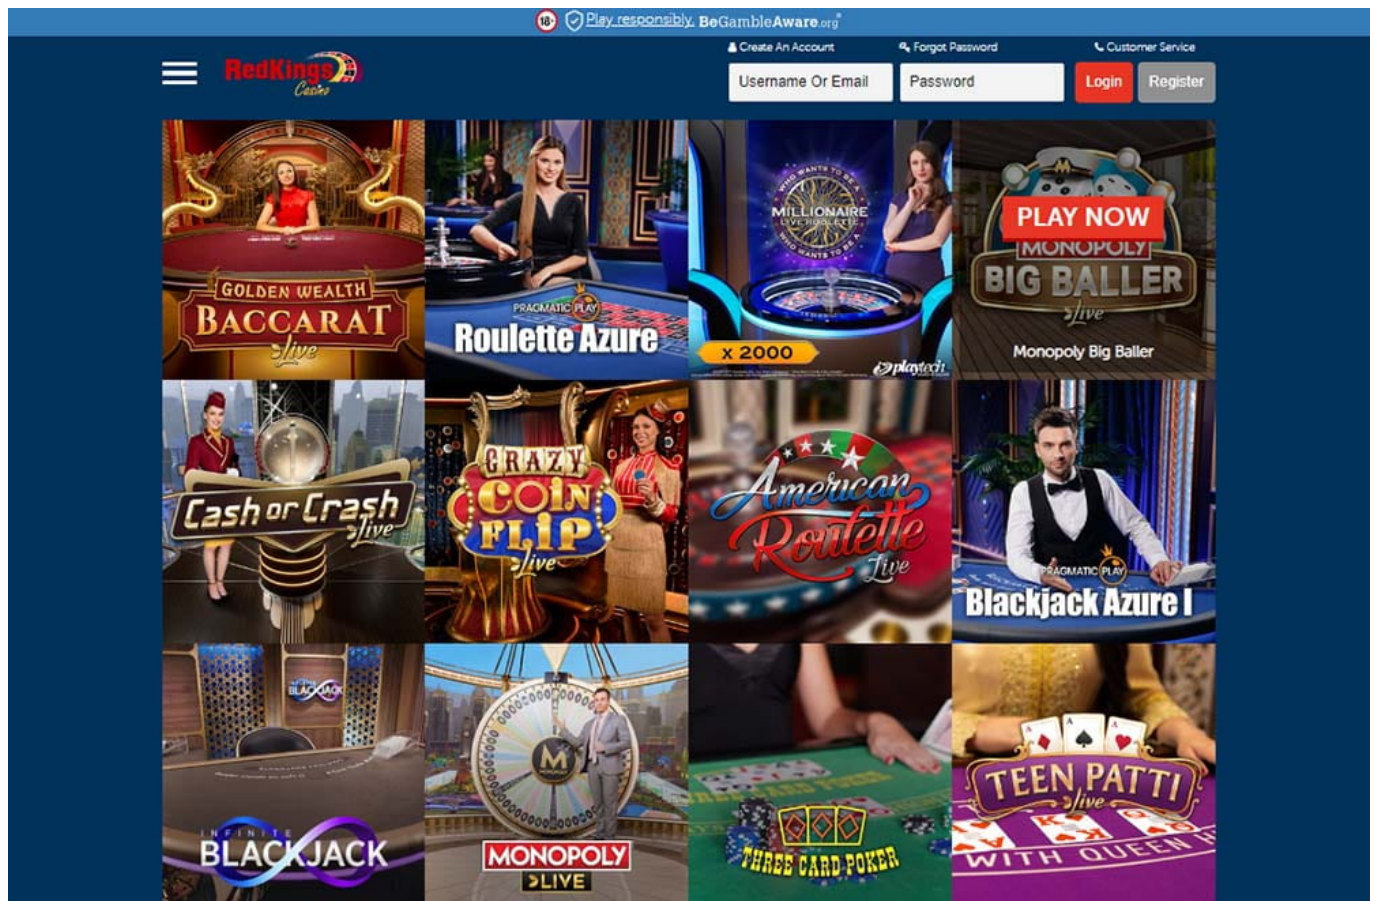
18+ Play responsibly. BeGambleAware.org

RedKings Casino

Create An Account
Forgot Password
Customer Service

Username Or Email
Password
Login
Register

GOLDEN WEALTH BACCARAT live

PRAGMATIC PLAY Roulette Azure

WHO WANTS TO BE A MILLIONAIRE LIVE ROULETTE
x 2000
playtech

PLAY NOW
MONOPOLY BIG BALLER live
Monopoly Big Baller

Cash or Crash live

CRAZY COIN FLIP live

American Roulette live

PRAGMATIC PLAY Blackjack Azure I

BLACKJACK

INFINITE BLACKJACK

MONOPOLY LIVE

THREE CARD POKER

TEEN PATTI live
WITH QUEEN